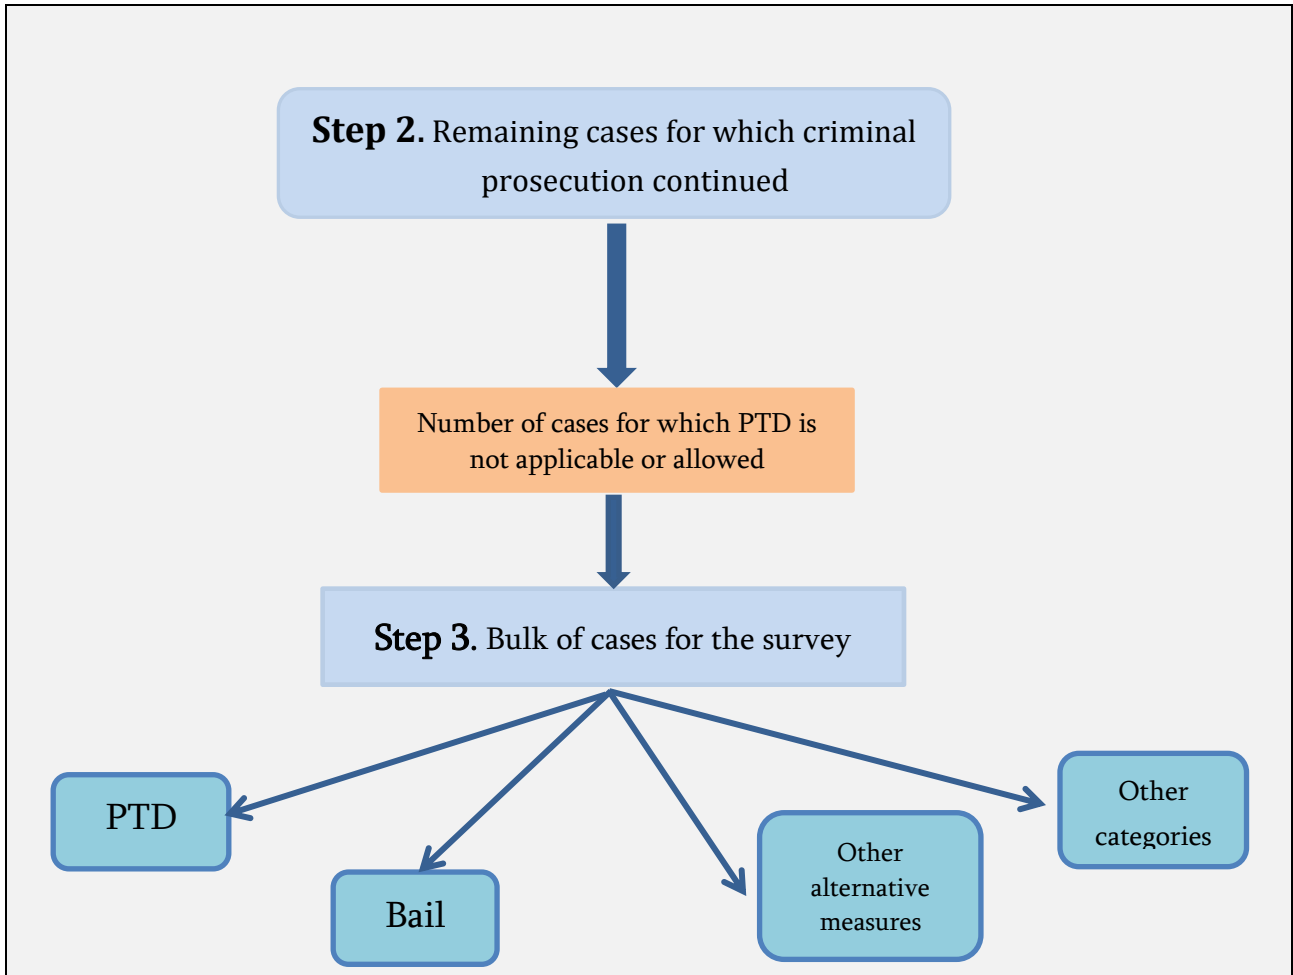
**Step 2.** Remaining cases for which criminal prosecution continued

Number of cases for which PTD is not applicable or allowed

**Step 3.** Bulk of cases for the survey

PTD

Bail

Other alternative measures

Other categories